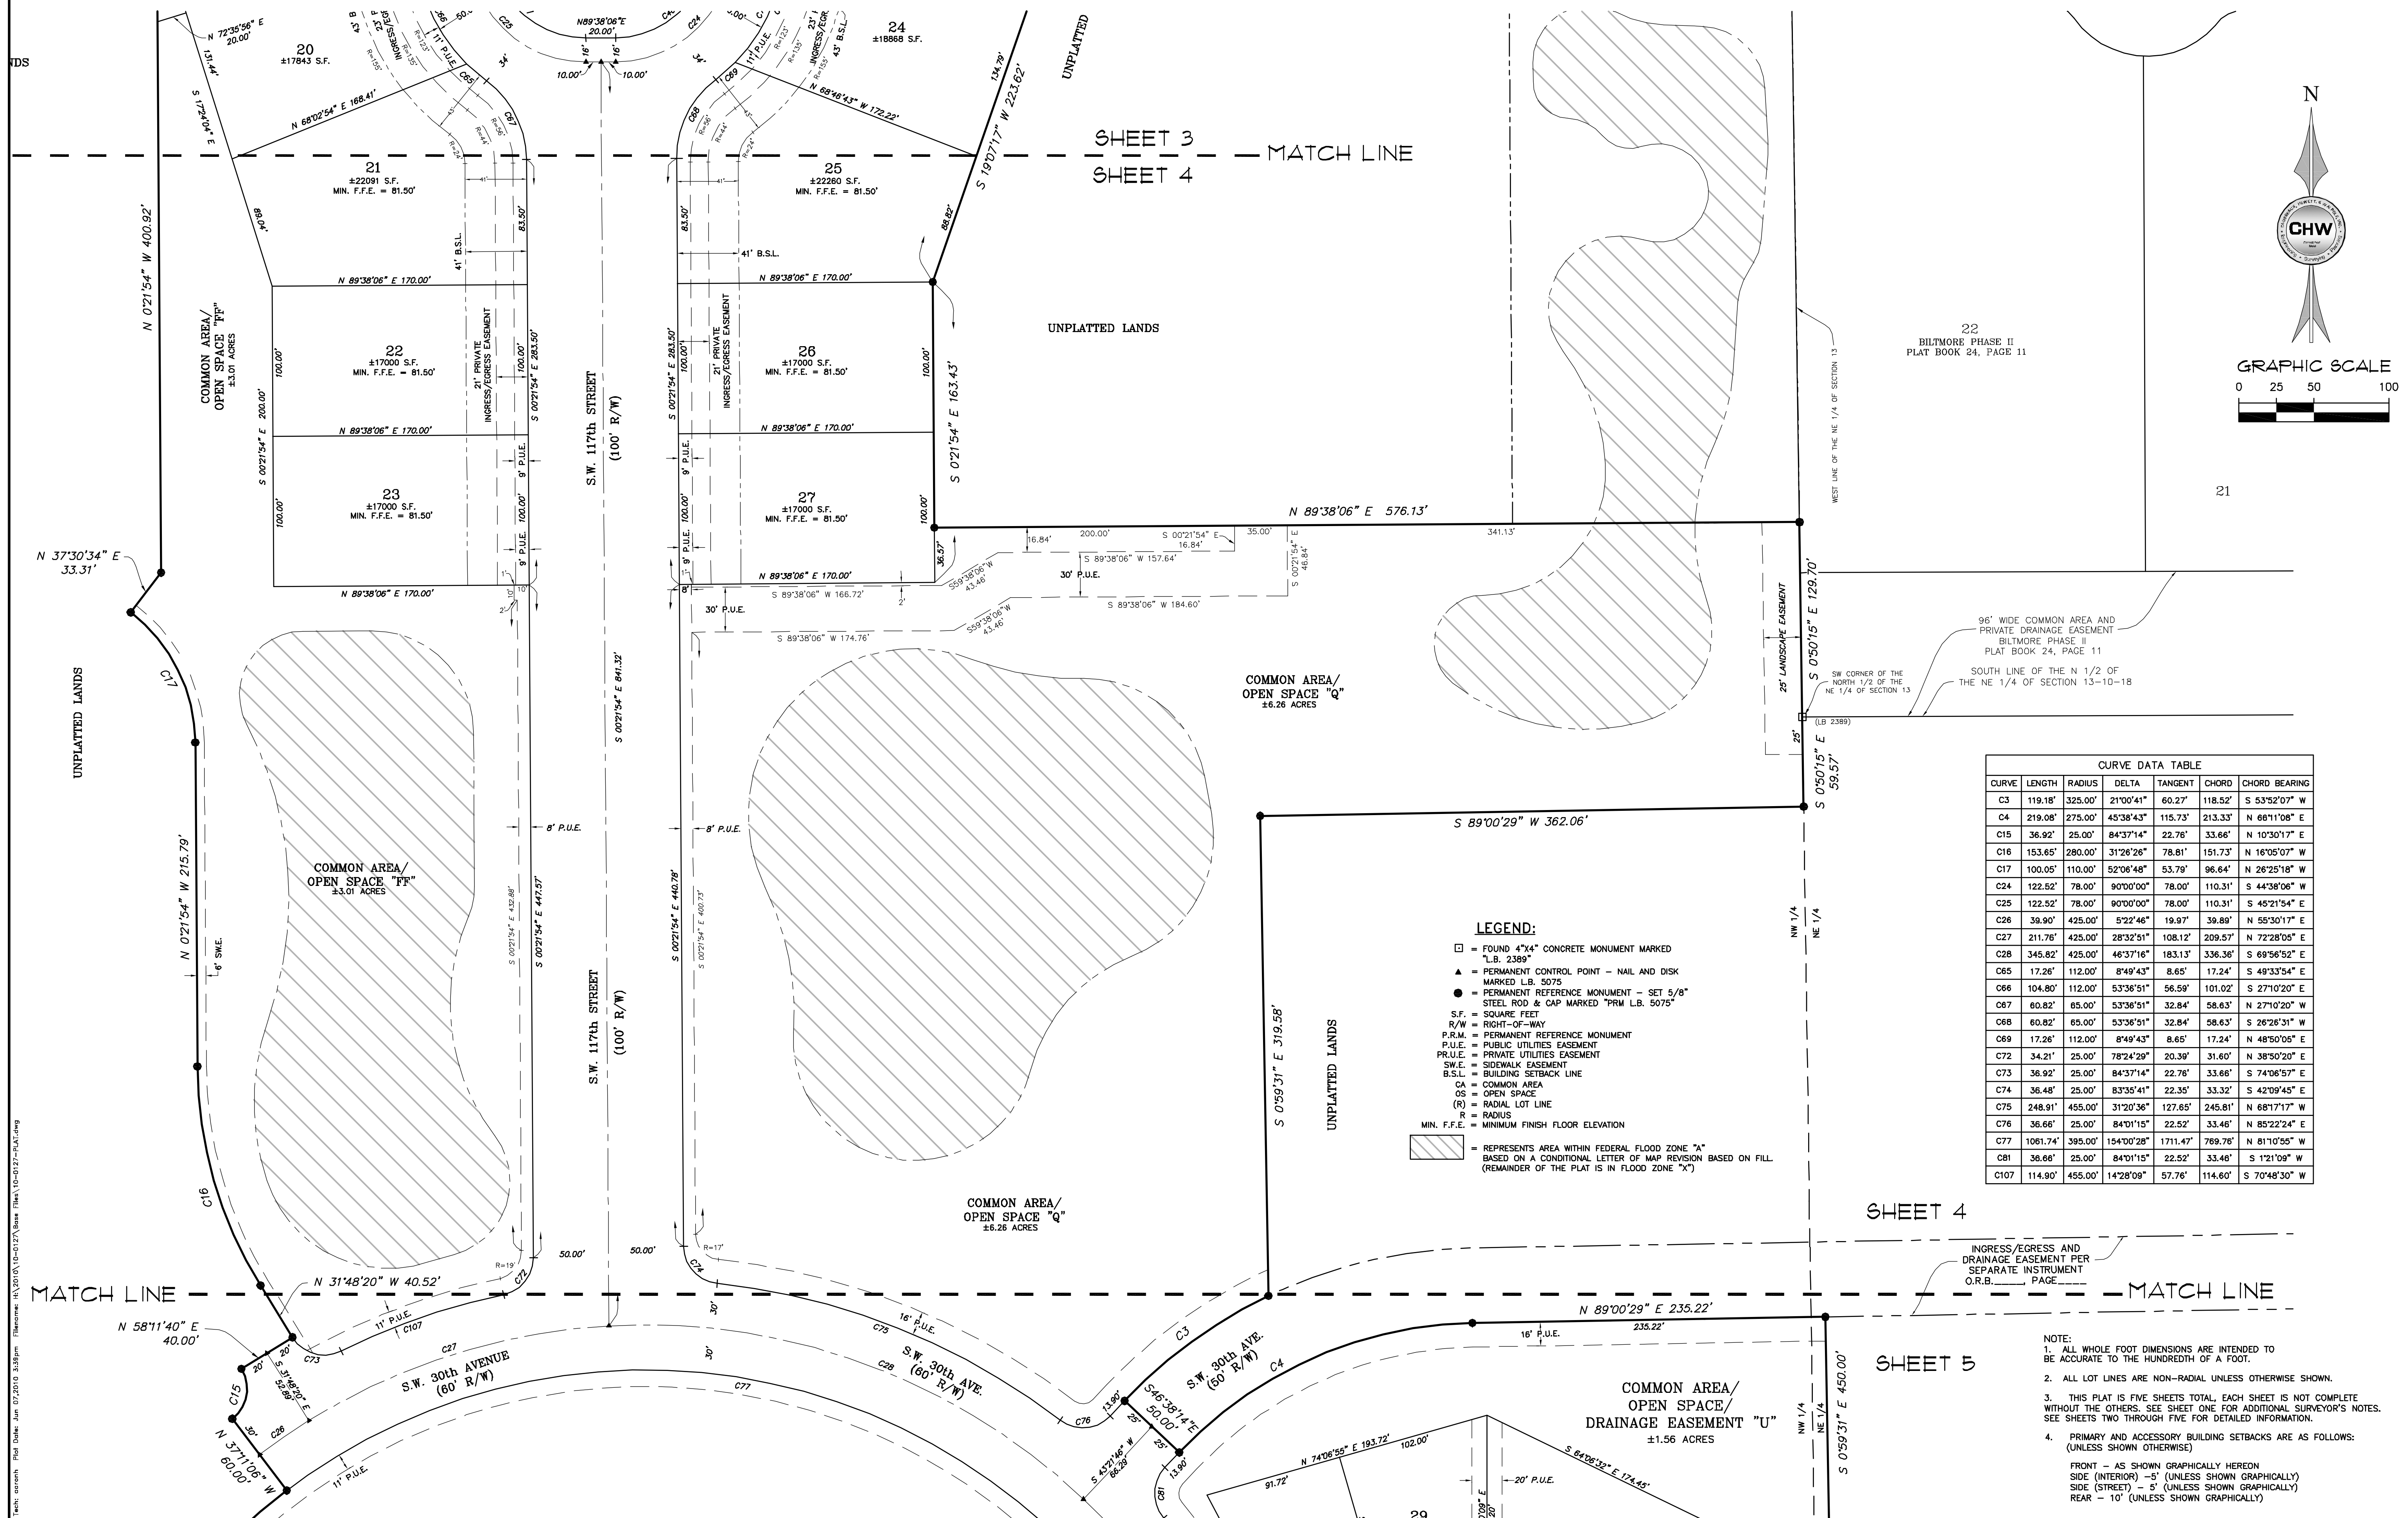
SHEET 3
SHEET 4
MATCH LINE

20
±17843 S.F.

24
±18868 S.F.

N 72°35'56" E 20.00'
N89°38'06"E 20.00'
N 68°02'54" E 168.41'
N 68°46'43" W 172.22'
S 19°07'17" W 223.62'
134.79'
UNPLATTED

21
±22091 S.F.
MIN. F.F.E. = 81.50'

25
±22260 S.F.
MIN. F.F.E. = 81.50'

41' B.S.L.
N 89°38'06" E 170.00'

22
±17000 S.F.
MIN. F.F.E. = 81.50'

26
±17000 S.F.
MIN. F.F.E. = 81.50'

23
±17000 S.F.
MIN. F.F.E. = 81.50'

27
±17000 S.F.
MIN. F.F.E. = 81.50'

21' PRIVATE INGRESS/EGRESS EASEMENT

S.W. 117th STREET
(100' R/W)

UNPLATTED LANDS

N 0°21'54" W 400.92'
S 0°21'54" E 283.50'
S 0°21'54" E 841.32'
S 0°21'54" E 163.43'
N 89°38'06" E 576.13'
S 89°38'06" W 157.64'
S 89°38'06" W 184.60'
S 89°38'06" W 166.72'
S 89°38'06" W 174.76'
30' P.U.E.

COMMON AREA/
OPEN SPACE "FF"
±3.01 ACRES

N 37°30'34" E
33.31'

22
BILTMORE PHASE II
PLAT BOOK 24, PAGE 11

21

GRAPHIC SCALE
0 25 50 100

N

CHW

WEST LINE OF THE NE 1/4 OF SECTION 13

96' WIDE COMMON AREA AND PRIVATE DRAINAGE EASEMENT
BILTMORE PHASE II
PLAT BOOK 24, PAGE 11

SOUTH LINE OF THE N 1/2 OF THE NE 1/4 OF SECTION 13-10-18

SW CORNER OF THE NORTH 1/2 OF THE NE 1/4 OF SECTION 13
(LB 2389)

S 0°50'15" E 129.70'
S 0°50'15" E 59.57'
25' LANDSCAPE EASEMENT

COMMON AREA/
OPEN SPACE "Q"
±6.26 ACRES

S 89°00'29" W 362.06'

UNPLATTED LANDS

N 0°21'54" W 215.79'
S 0°21'54" E 447.57'
S 0°21'54" E 440.78'
S 0°59'31" E 319.58'
8' P.U.E.
6' SW.E.

COMMON AREA/
OPEN SPACE "FF"
±3.01 ACRES

LEGEND:
= FOUND 4"X4" CONCRETE MONUMENT MARKED "L.B. 2389"
= PERMANENT CONTROL POINT – NAIL AND DISK MARKED L.B. 5075
= PERMANENT REFERENCE MONUMENT – SET 5/8" STEEL ROD & CAP MARKED "PRM L.B. 5075"
S.F. = SQUARE FEET
R/W = RIGHT-OF-WAY
P.R.M. = PERMANENT REFERENCE MONUMENT
P.U.E. = PUBLIC UTILITIES EASEMENT
PR.U.E. = PRIVATE UTILITIES EASEMENT
SW.E. = SIDEWALK EASEMENT
B.S.L. = BUILDING SETBACK LINE
CA = COMMON AREA
OS = OPEN SPACE
(R) = RADIAL LOT LINE
R = RADIUS
MIN. F.F.E. = MINIMUM FINISH FLOOR ELEVATION
= REPRESENTS AREA WITHIN FEDERAL FLOOD ZONE "A" BASED ON A CONDITIONAL LETTER OF MAP REVISION BASED ON FILL. (REMAINDER OF THE PLAT IS IN FLOOD ZONE "X")

COMMON AREA/
OPEN SPACE "Q"
±6.26 ACRES

CURVE DATA TABLE
| CURVE | LENGTH | RADIUS | DELTA | TANGENT | CHORD | CHORD BEARING |
|---|---|---|---|---|---|---|
| C3 | 119.18' | 325.00' | 21°00'41" | 60.27' | 118.52' | S 53°52'07" W |
| C4 | 219.08' | 275.00' | 45°38'43" | 115.73' | 213.33' | N 66°11'08" E |
| C15 | 36.92' | 25.00' | 84°37'14" | 22.76' | 33.66' | N 10°30'17" E |
| C16 | 153.65' | 280.00' | 31°26'26" | 78.81' | 151.73' | N 16°05'07" W |
| C17 | 100.05' | 110.00' | 52°06'48" | 53.79' | 96.64' | N 26°25'18" W |
| C24 | 122.52' | 78.00' | 90°00'00" | 78.00' | 110.31' | S 44°38'06" W |
| C25 | 122.52' | 78.00' | 90°00'00" | 78.00' | 110.31' | S 45°21'54" E |
| C26 | 39.90' | 425.00' | 5°22'46" | 19.97' | 39.89' | N 55°30'17" E |
| C27 | 211.76' | 425.00' | 28°32'51" | 108.12' | 209.57' | N 72°28'05" E |
| C28 | 345.82' | 425.00' | 46°37'16" | 183.13' | 336.36' | S 69°56'52" E |
| C65 | 17.26' | 112.00' | 8°49'43" | 8.65' | 17.24' | S 49°33'54" E |
| C66 | 104.80' | 112.00' | 53°36'51" | 56.59' | 101.02' | S 27°10'20" E |
| C67 | 60.82' | 65.00' | 53°36'51" | 32.84' | 58.63' | N 27°10'20" W |
| C68 | 60.82' | 65.00' | 53°36'51" | 32.84' | 58.63' | S 26°26'31" W |
| C69 | 17.26' | 112.00' | 8°49'43" | 8.65' | 17.24' | N 48°50'05" E |
| C72 | 34.21' | 25.00' | 78°24'29" | 20.39' | 31.60' | N 38°50'20" E |
| C73 | 36.92' | 25.00' | 84°37'14" | 22.76' | 33.66' | S 74°06'57" E |
| C74 | 36.48' | 25.00' | 83°35'41" | 22.35' | 33.32' | S 42°09'45" E |
| C75 | 248.91' | 455.00' | 31°20'36" | 127.65' | 245.81' | N 68°17'17" W |
| C76 | 36.66' | 25.00' | 84°01'15" | 22.52' | 33.46' | N 85°22'24" E |
| C77 | 1061.74' | 395.00' | 154°00'28" | 1711.47' | 769.76' | N 81°10'55" W |
| C81 | 36.66' | 25.00' | 84°01'15" | 22.52' | 33.46' | S 1°21'09" W |
| C107 | 114.90' | 455.00' | 14°28'09" | 57.76' | 114.60' | S 70°48'30" W |

SHEET 4
INGRESS/EGRESS AND DRAINAGE EASEMENT PER SEPARATE INSTRUMENT O.R.B.____, PAGE____
MATCH LINE
MATCH LINE
SHEET 5

N 31°48'20" W 40.52'
N 58°11'40" E 40.00'
N 37°11'06" W 60.00'
S 31°48'20" E 52.89'
S.W. 30th AVENUE (60' R/W)
S.W. 30th AVE. (60' R/W)
S.W. 30th AVE. (50' R/W)
S46°38'14"E 50.00'
S 43°21'46" W 66.29'
N 89°00'29" E 235.22'
N 74°06'55" E 193.72'
S 64°06'32" E 174.45'
11' P.U.E.
16' P.U.E.
20' P.U.E.
NW 1/4
NE 1/4
S 0°59'31" E 450.00'

COMMON AREA/
OPEN SPACE/
DRAINAGE EASEMENT "U"
±1.56 ACRES

NOTE:
1. ALL WHOLE FOOT DIMENSIONS ARE INTENDED TO BE ACCURATE TO THE HUNDREDTH OF A FOOT.
2. ALL LOT LINES ARE NON-RADIAL UNLESS OTHERWISE SHOWN.
3. THIS PLAT IS FIVE SHEETS TOTAL, EACH SHEET IS NOT COMPLETE WITHOUT THE OTHERS. SEE SHEET ONE FOR ADDITIONAL SURVEYOR'S NOTES. SEE SHEETS TWO THROUGH FIVE FOR DETAILED INFORMATION.
4. PRIMARY AND ACCESSORY BUILDING SETBACKS ARE AS FOLLOWS: (UNLESS SHOWN OTHERWISE)
FRONT – AS SHOWN GRAPHICALLY HEREON
SIDE (INTERIOR) –5' (UNLESS SHOWN GRAPHICALLY)
SIDE (STREET) – 5' (UNLESS SHOWN GRAPHICALLY)
REAR – 10' (UNLESS SHOWN GRAPHICALLY)

29